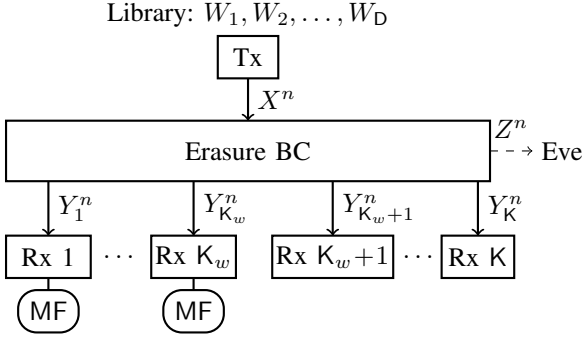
Library: $W_1, W_2, \ldots, W_{\mathsf{D}}$

Tx

$X^n$

Erasure BC

$Z^n$

Eve

$Y_1^n$

$Y_{\mathsf{K}_w}^n$

$Y_{\mathsf{K}_w+1}^n$

$Y_{\mathsf{K}}^n$

Rx 1

$\cdots$

Rx $\mathsf{K}_w$

Rx $\mathsf{K}_w+1$

$\cdots$

Rx $\mathsf{K}$

MF

MF